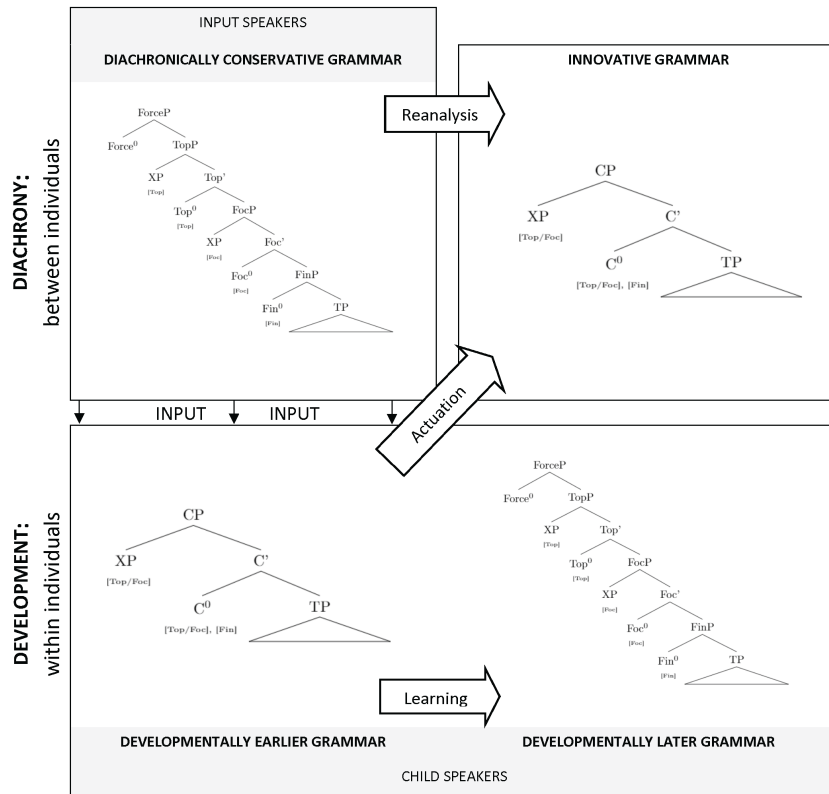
INPUT SPEAKERS

DIACHRONICALLY CONSERVATIVE GRAMMAR

DIACHRONY: between individuals

ForceP
$Force^0$ TopP
XP [Top] Top'
$Top^0$ [Top] FocP
XP [Foc] Foc'
$Foc^0$ [Foc] FinP
$Fin^0$ [Fin] TP

Reanalysis

INNOVATIVE GRAMMAR

CP
XP [Top/Foc] C'
$C^0$ [Top/Foc], [Fin] TP

INPUT INPUT

Actuation

DEVELOPMENT: within individuals

CP
XP [Top/Foc] C'
$C^0$ [Top/Foc], [Fin] TP

ForceP
$Force^0$ TopP
XP [Top] Top'
$Top^0$ [Top] FocP
XP [Foc] Foc'
$Foc^0$ [Foc] FinP
$Fin^0$ [Fin] TP

Learning

DEVELOPMENTALLY EARLIER GRAMMAR

DEVELOPMENTALLY LATER GRAMMAR

CHILD SPEAKERS